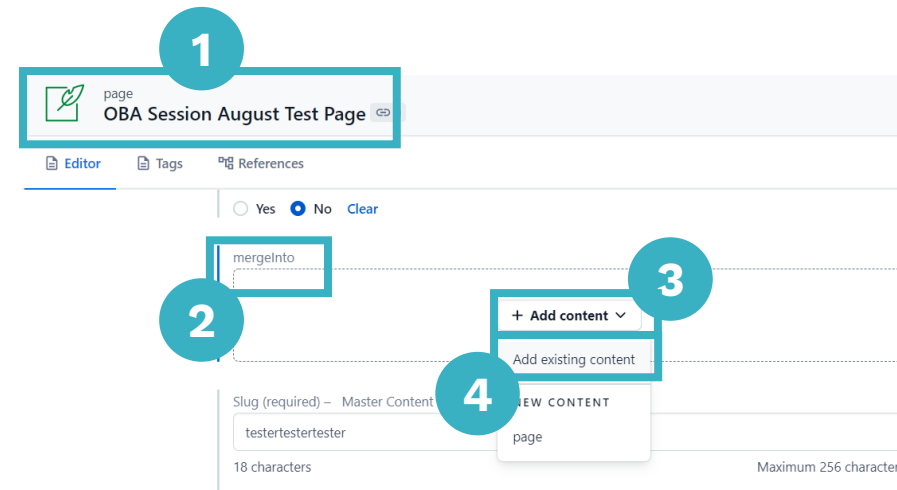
1

page
OBA Session August Test Page

Editor Tags References

Yes No Clear

mergeInto

2

3

+ Add content

Add existing content

4

NEW CONTENT

page

Slug (required) – Master Content

testertestertester

18 characters

Maximum 256 character